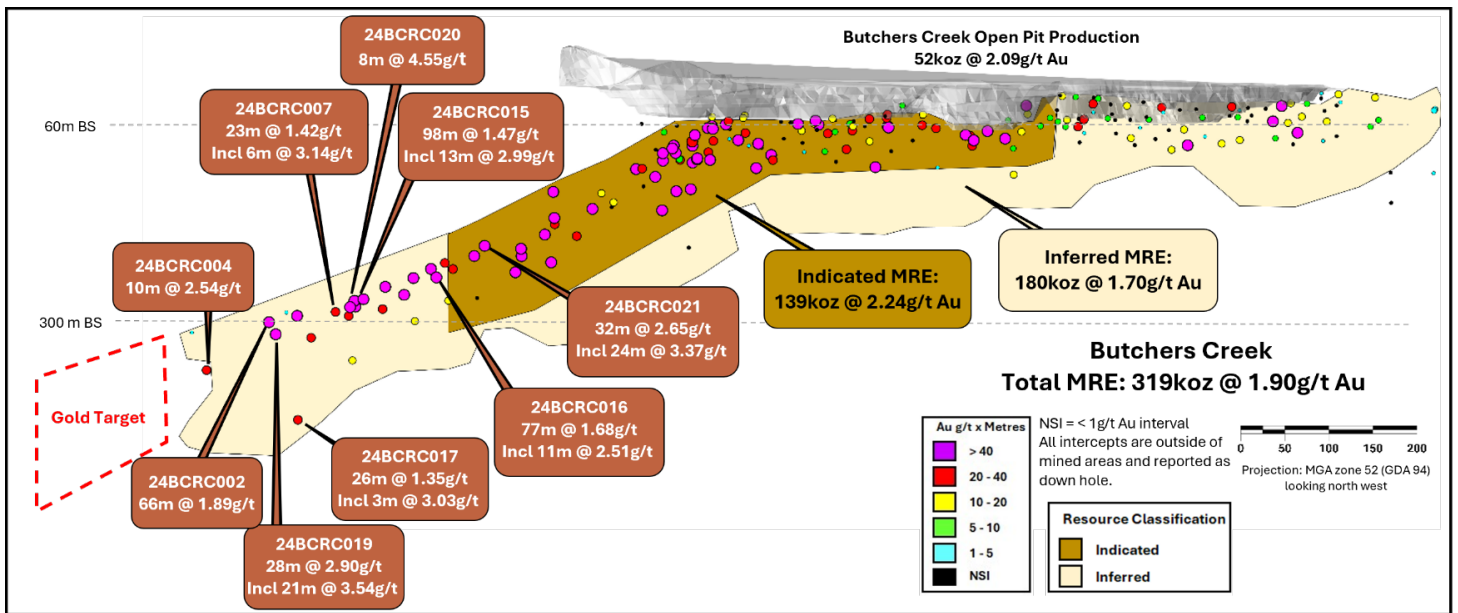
24BCRC020
8m @ 4.55g/t

Butchers Creek Open Pit Production
52koz @ 2.09g/t Au

24BCRC007
23m @ 1.42g/t
Incl 6m @ 3.14g/t

24BCRC015
98m @ 1.47g/t
Incl 13m @ 2.99g/t

60m BS

24BCRC004
10m @ 2.54g/t

300 m BS

Indicated MRE:
139koz @ 2.24g/t Au

Inferred MRE:
180koz @ 1.70g/t Au

24BCRC021
32m @ 2.65g/t
Incl 24m @ 3.37g/t

Butchers Creek
Total MRE: 319koz @ 1.90g/t Au

Gold Target

24BCRC016
77m @ 1.68g/t
Incl 11m @ 2.51g/t

24BCRC017
26m @ 1.35g/t
Incl 3m @ 3.03g/t

24BCRC002
66m @ 1.89g/t

24BCRC019
28m @ 2.90g/t
Incl 21m @ 3.54g/t

Au g/t x Metres
> 40
20 - 40
10 - 20
5 - 10
1 - 5
NSI

NSI = < 1g/t Au interval
All intercepts are outside of mined areas and reported as down hole.

0 50 100 150 200

Projection: MGA zone 52 (GDA 94) looking north west

Resource Classification
Indicated
Inferred